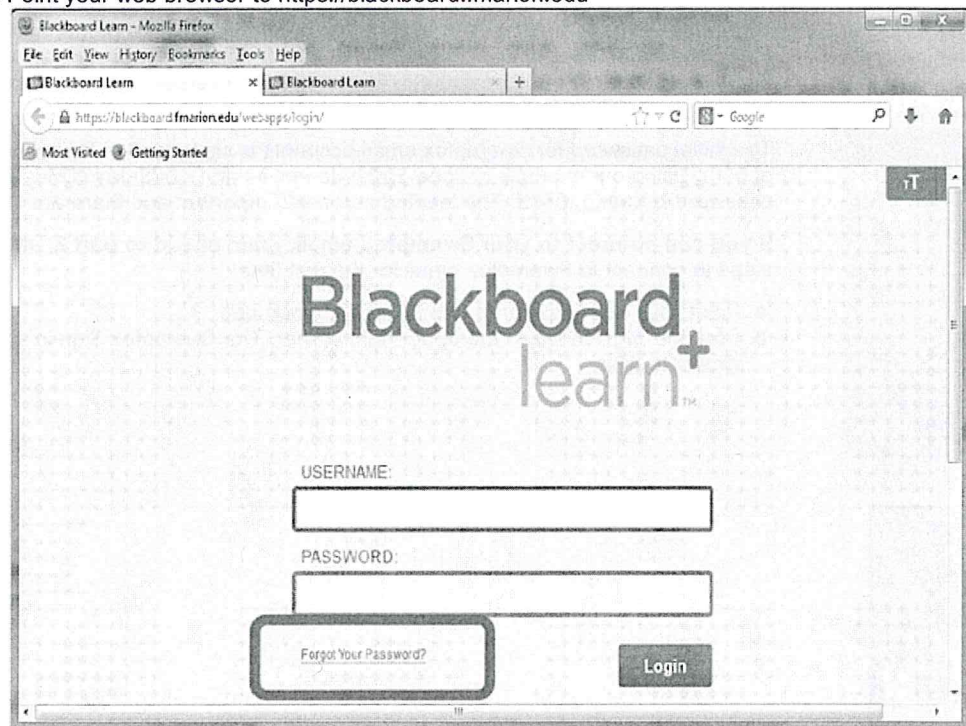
Point your web browser to https://blackboard.fmarion.edu

Blackboard Learn - Mozilla Firefox

File Edit View History Bookmarks Tools Help

Blackboard Learn

Blackboard Learn

https://blackboard.fmarion.edu/webapps/login/

Google

Most Visited Getting Started

TT

Blackboard learn

USERNAME:

PASSWORD:

Forgot Your Password?

Login